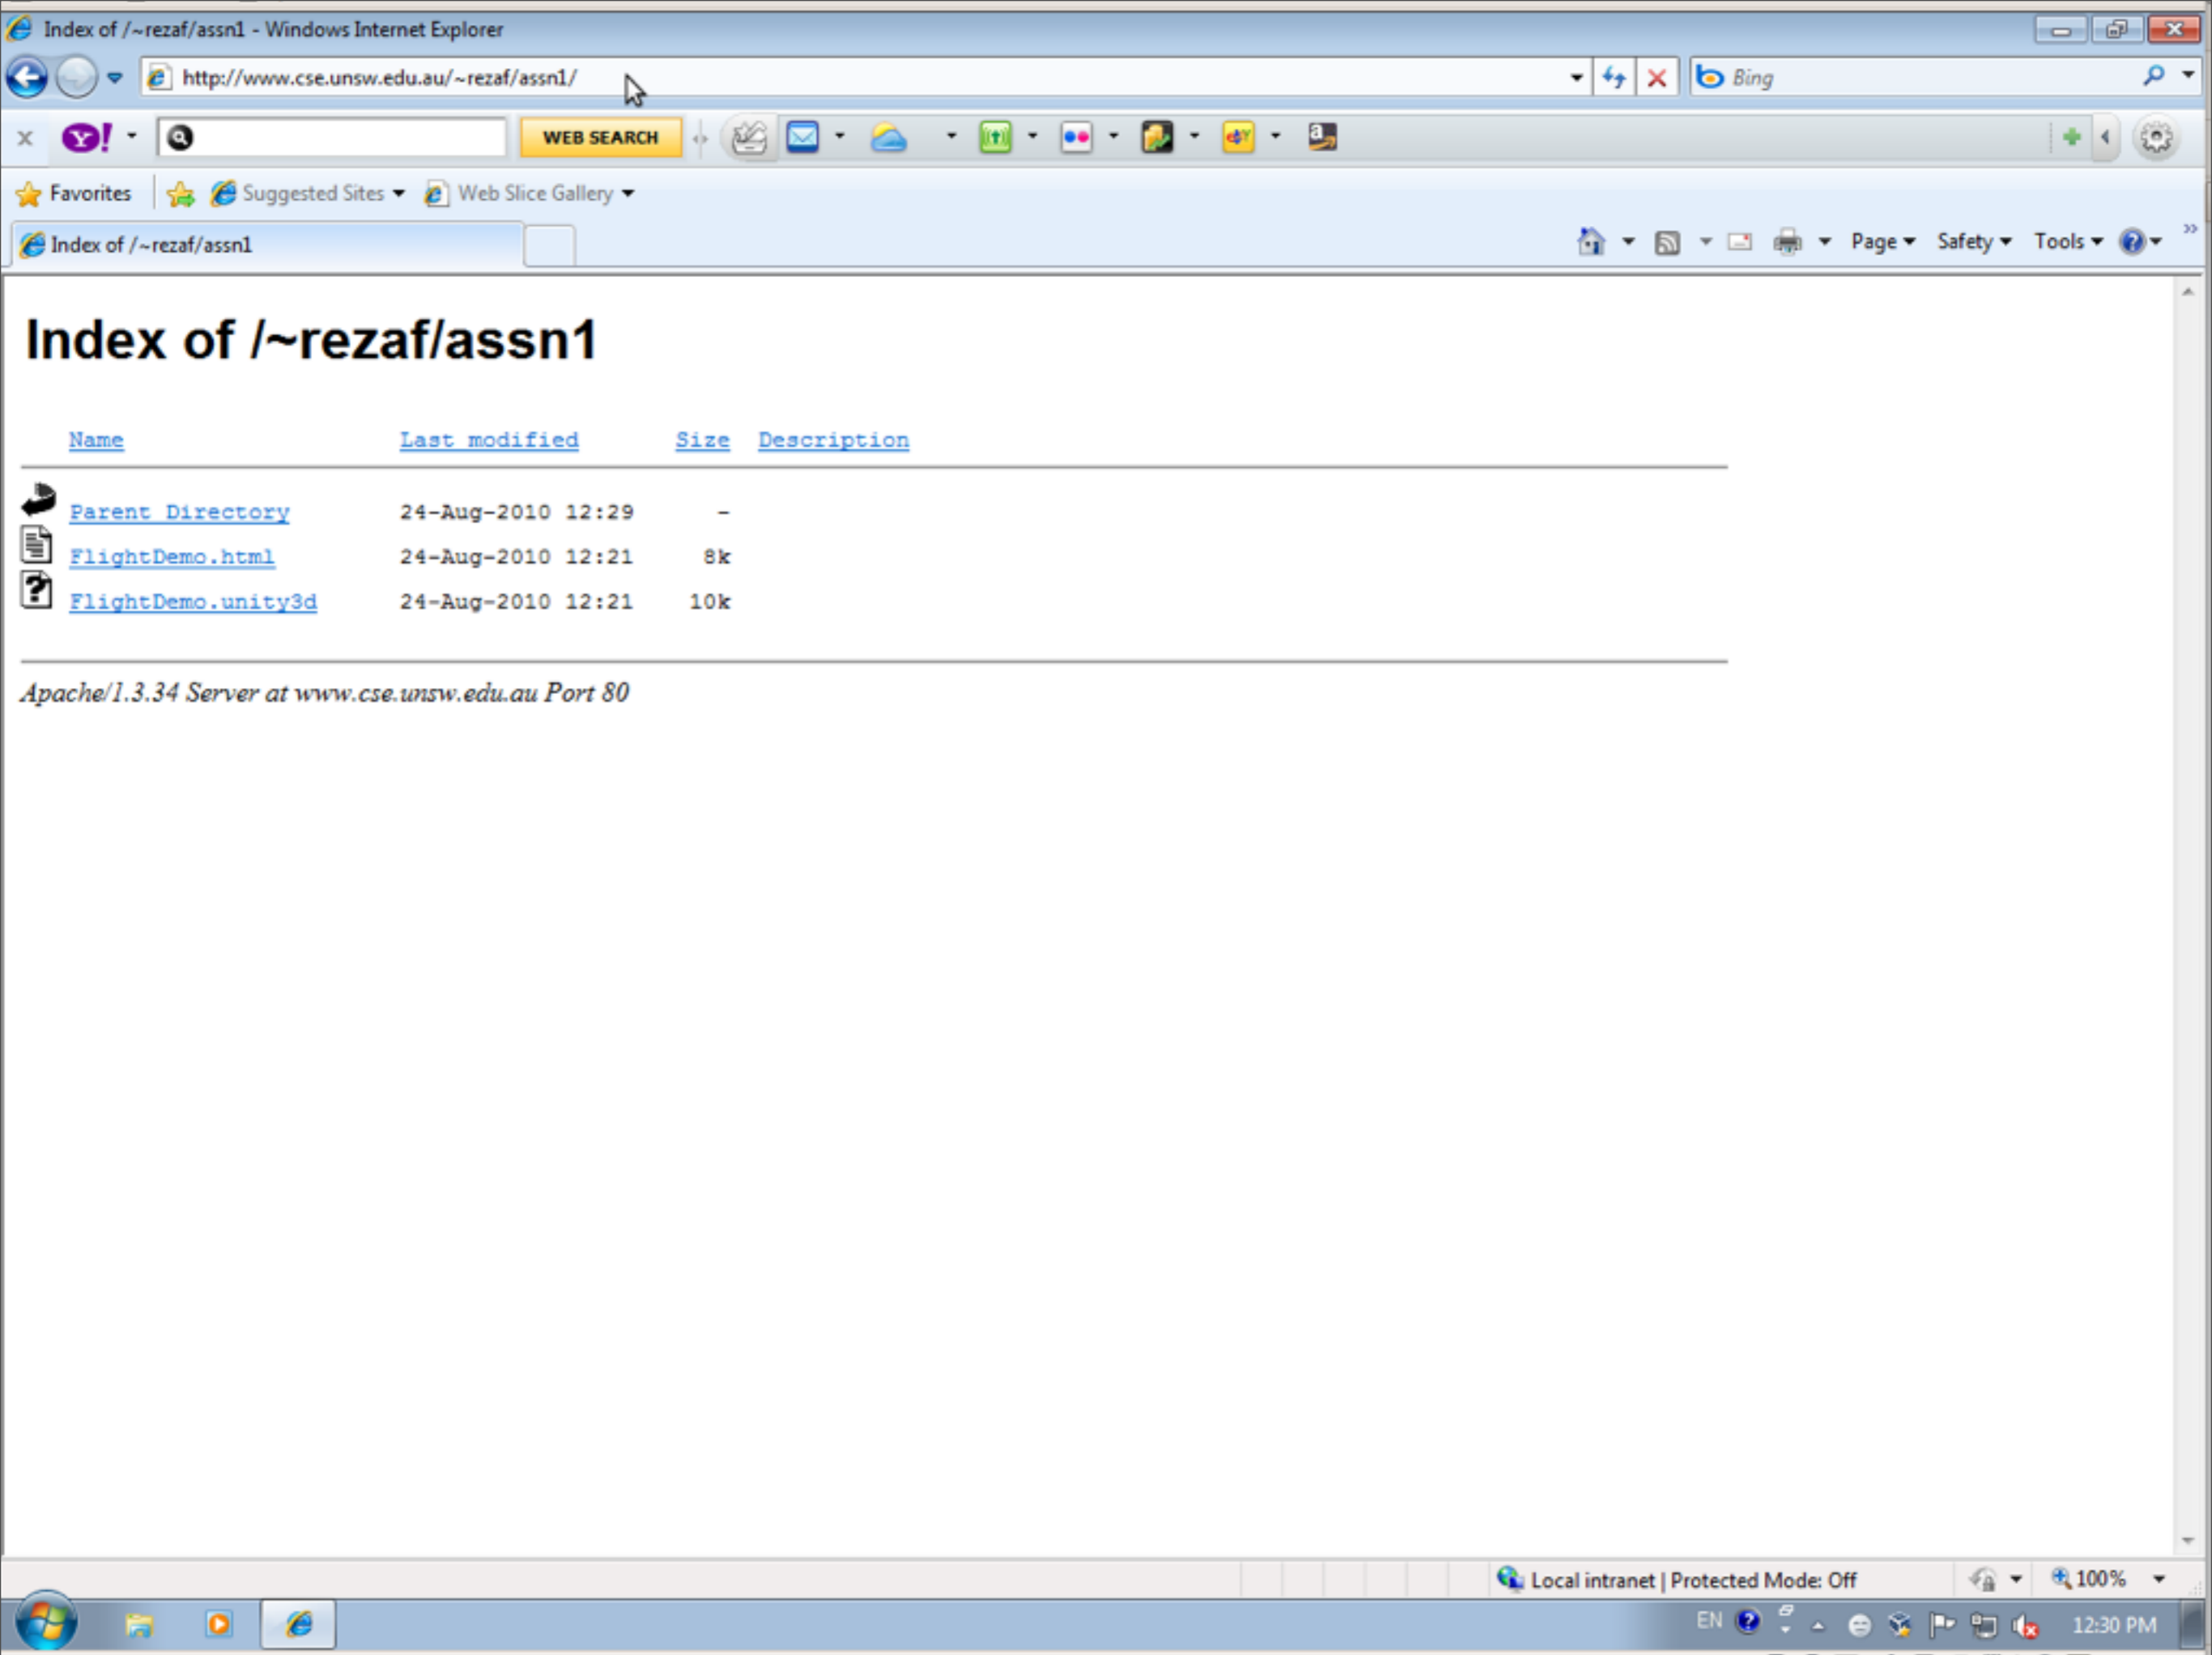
Index of /~rezaf/assn1 - Windows Internet Explorer

http://www.cse.unsw.edu.au/~rezaf/assn1/

Bing

WEB SEARCH

Favorites Suggested Sites Web Slice Gallery

Index of /~rezaf/assn1

Page Safety Tools

Index of /~rezaf/assn1

| Name | Last modified | Size | Description |
|---|---|---|---|
| Parent Directory | 24-Aug-2010 12:29 | - | |
| FlightDemo.html | 24-Aug-2010 12:21 | 8k | |
| FlightDemo.unity3d | 24-Aug-2010 12:21 | 10k | |

Apache/1.3.34 Server at www.cse.unsw.edu.au Port 80

Local intranet | Protected Mode: Off

100%

EN

12:30 PM